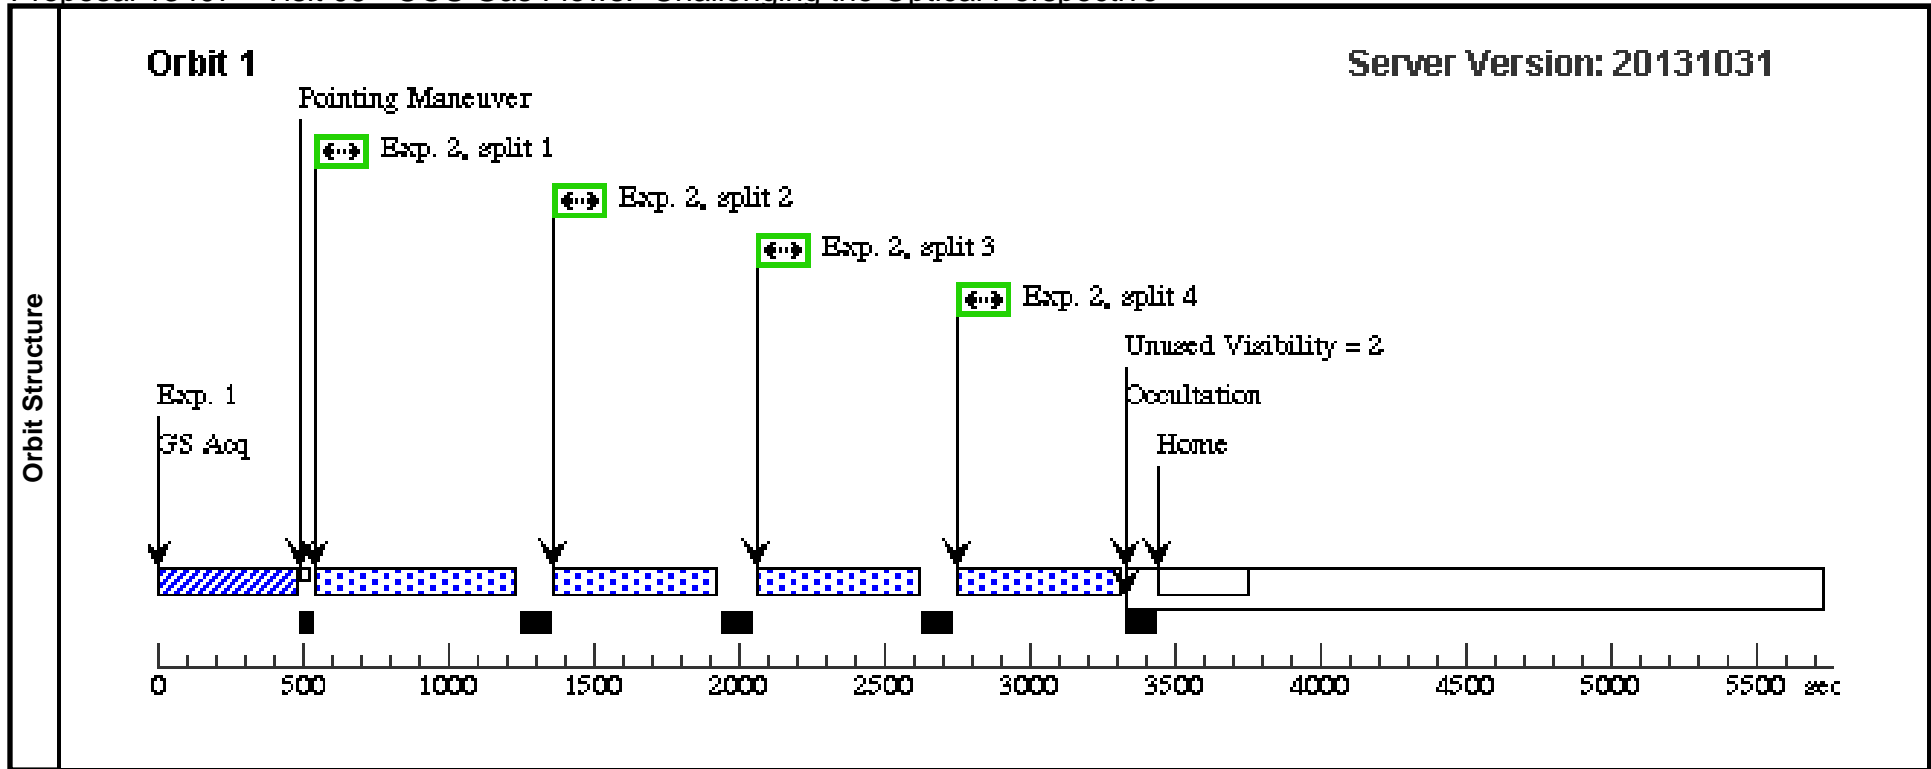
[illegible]

Orbit Structure

Orbit 1

Server Version: 20131031

Pointing Maneuver

Exp. 2, split 1

Exp. 2, split 2

Exp. 2, split 3

Exp. 2, split 4

Unused Visibility = 2

Occultation

Home

Exp. 1

GS Acq

0 500 1000 1500 2000 2500 3000 3500 4000 4500 5000 5500 sec